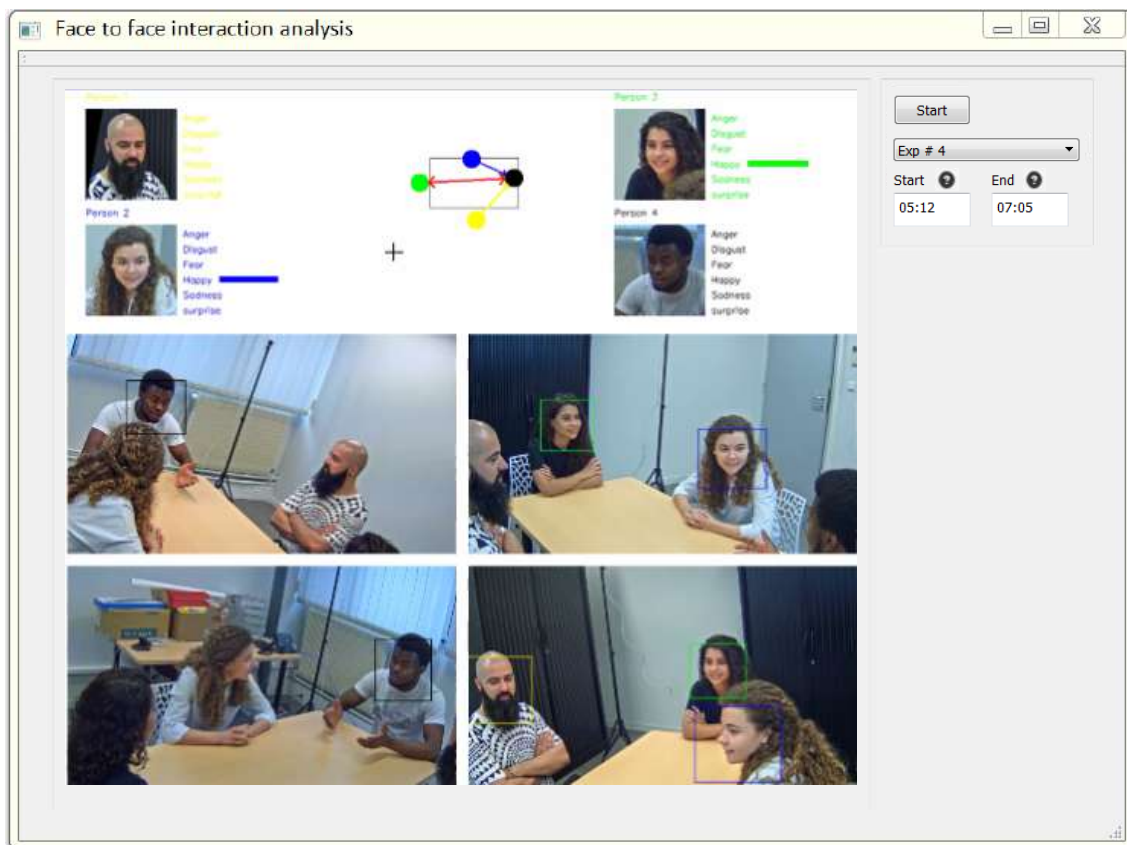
Face to face interaction analysis

Person 1
Anger
Disgust
Fear
Happy
Sadness
surprise

Person 2
Anger
Disgust
Fear
Happy
Sadness
surprise

Person 3
Anger
Disgust
Fear
Happy
Sadness
surprise

Person 4
Anger
Disgust
Fear
Happy
Sadness
surprise

Start
Exp # 4
Start
End
05:12
07:05